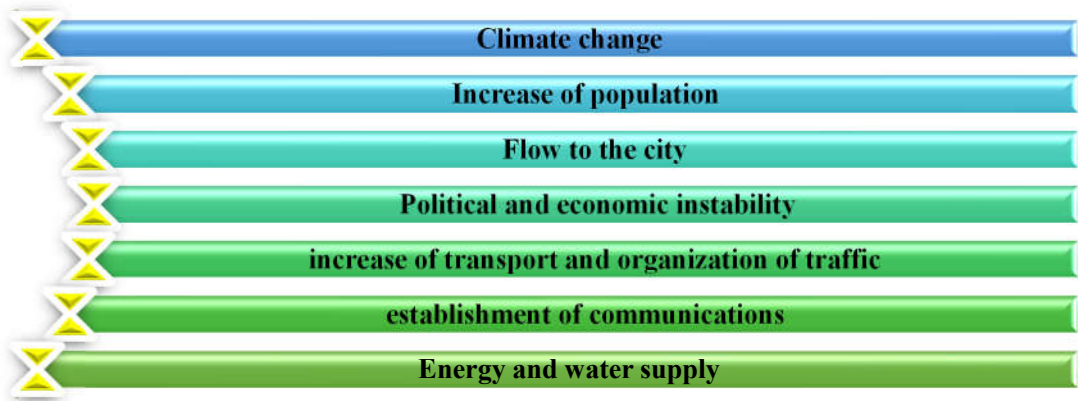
Climate change

Increase of population

Flow to the city

Political and economic instability

increase of transport and organization of traffic

establishment of communications

Energy and water supply